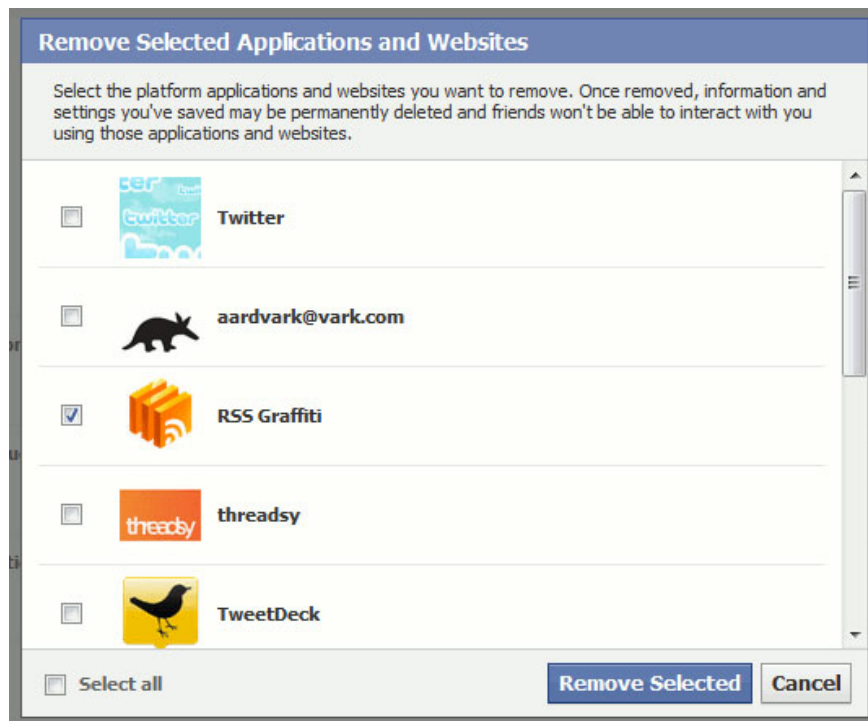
Remove Selected Applications and Websites

Select the platform applications and websites you want to remove. Once removed, information and settings you've saved may be permanently deleted and friends won't be able to interact with you using those applications and websites.

twitter Twitter

aardvark@vark.com

RSS Graffiti

threadsy threadsy

TweetDeck

Select all

Remove Selected

Cancel